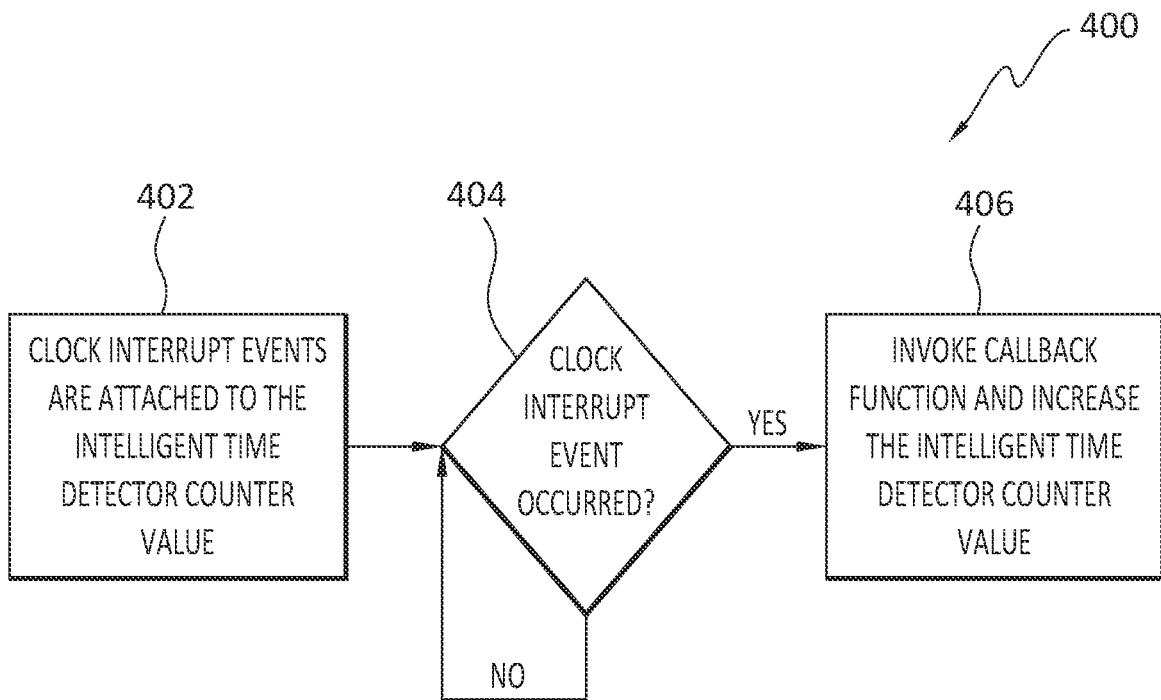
400

402

404

406

CLOCK INTERRUPT EVENTS ARE ATTACHED TO THE INTELLIGENT TIME DETECTOR COUNTER VALUE

CLOCK INTERRUPT EVENT OCCURRED?

YES

INVOKE CALLBACK FUNCTION AND INCREASE THE INTELLIGENT TIME DETECTOR COUNTER VALUE

NO